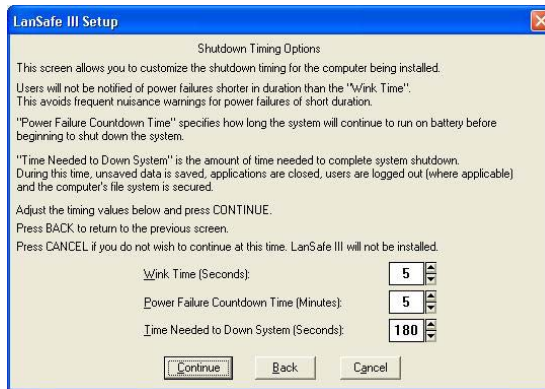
LanSafe III Setup

Shutdown Timing Options

This screen allows you to customize the shutdown timing for the computer being installed.

Users will not be notified of power failures shorter in duration than the "Wink Time". This avoids frequent nuisance warnings for power failures of short duration.

"Power Failure Countdown Time" specifies how long the system will continue to run on battery before beginning to shut down the system.

"Time Needed to Down System" is the amount of time needed to complete system shutdown. During this time, unsaved data is saved, applications are closed, users are logged out (where applicable) and the computer's file system is secured.

Adjust the timing values below and press CONTINUE.
Press BACK to return to the previous screen.
Press CANCEL if you do not wish to continue at this time. LanSafe III will not be installed.

Wink Time (Seconds): 5

Power Failure Countdown Time (Minutes): 5

Time Needed to Down System (Seconds): 180

Continue Back Cancel